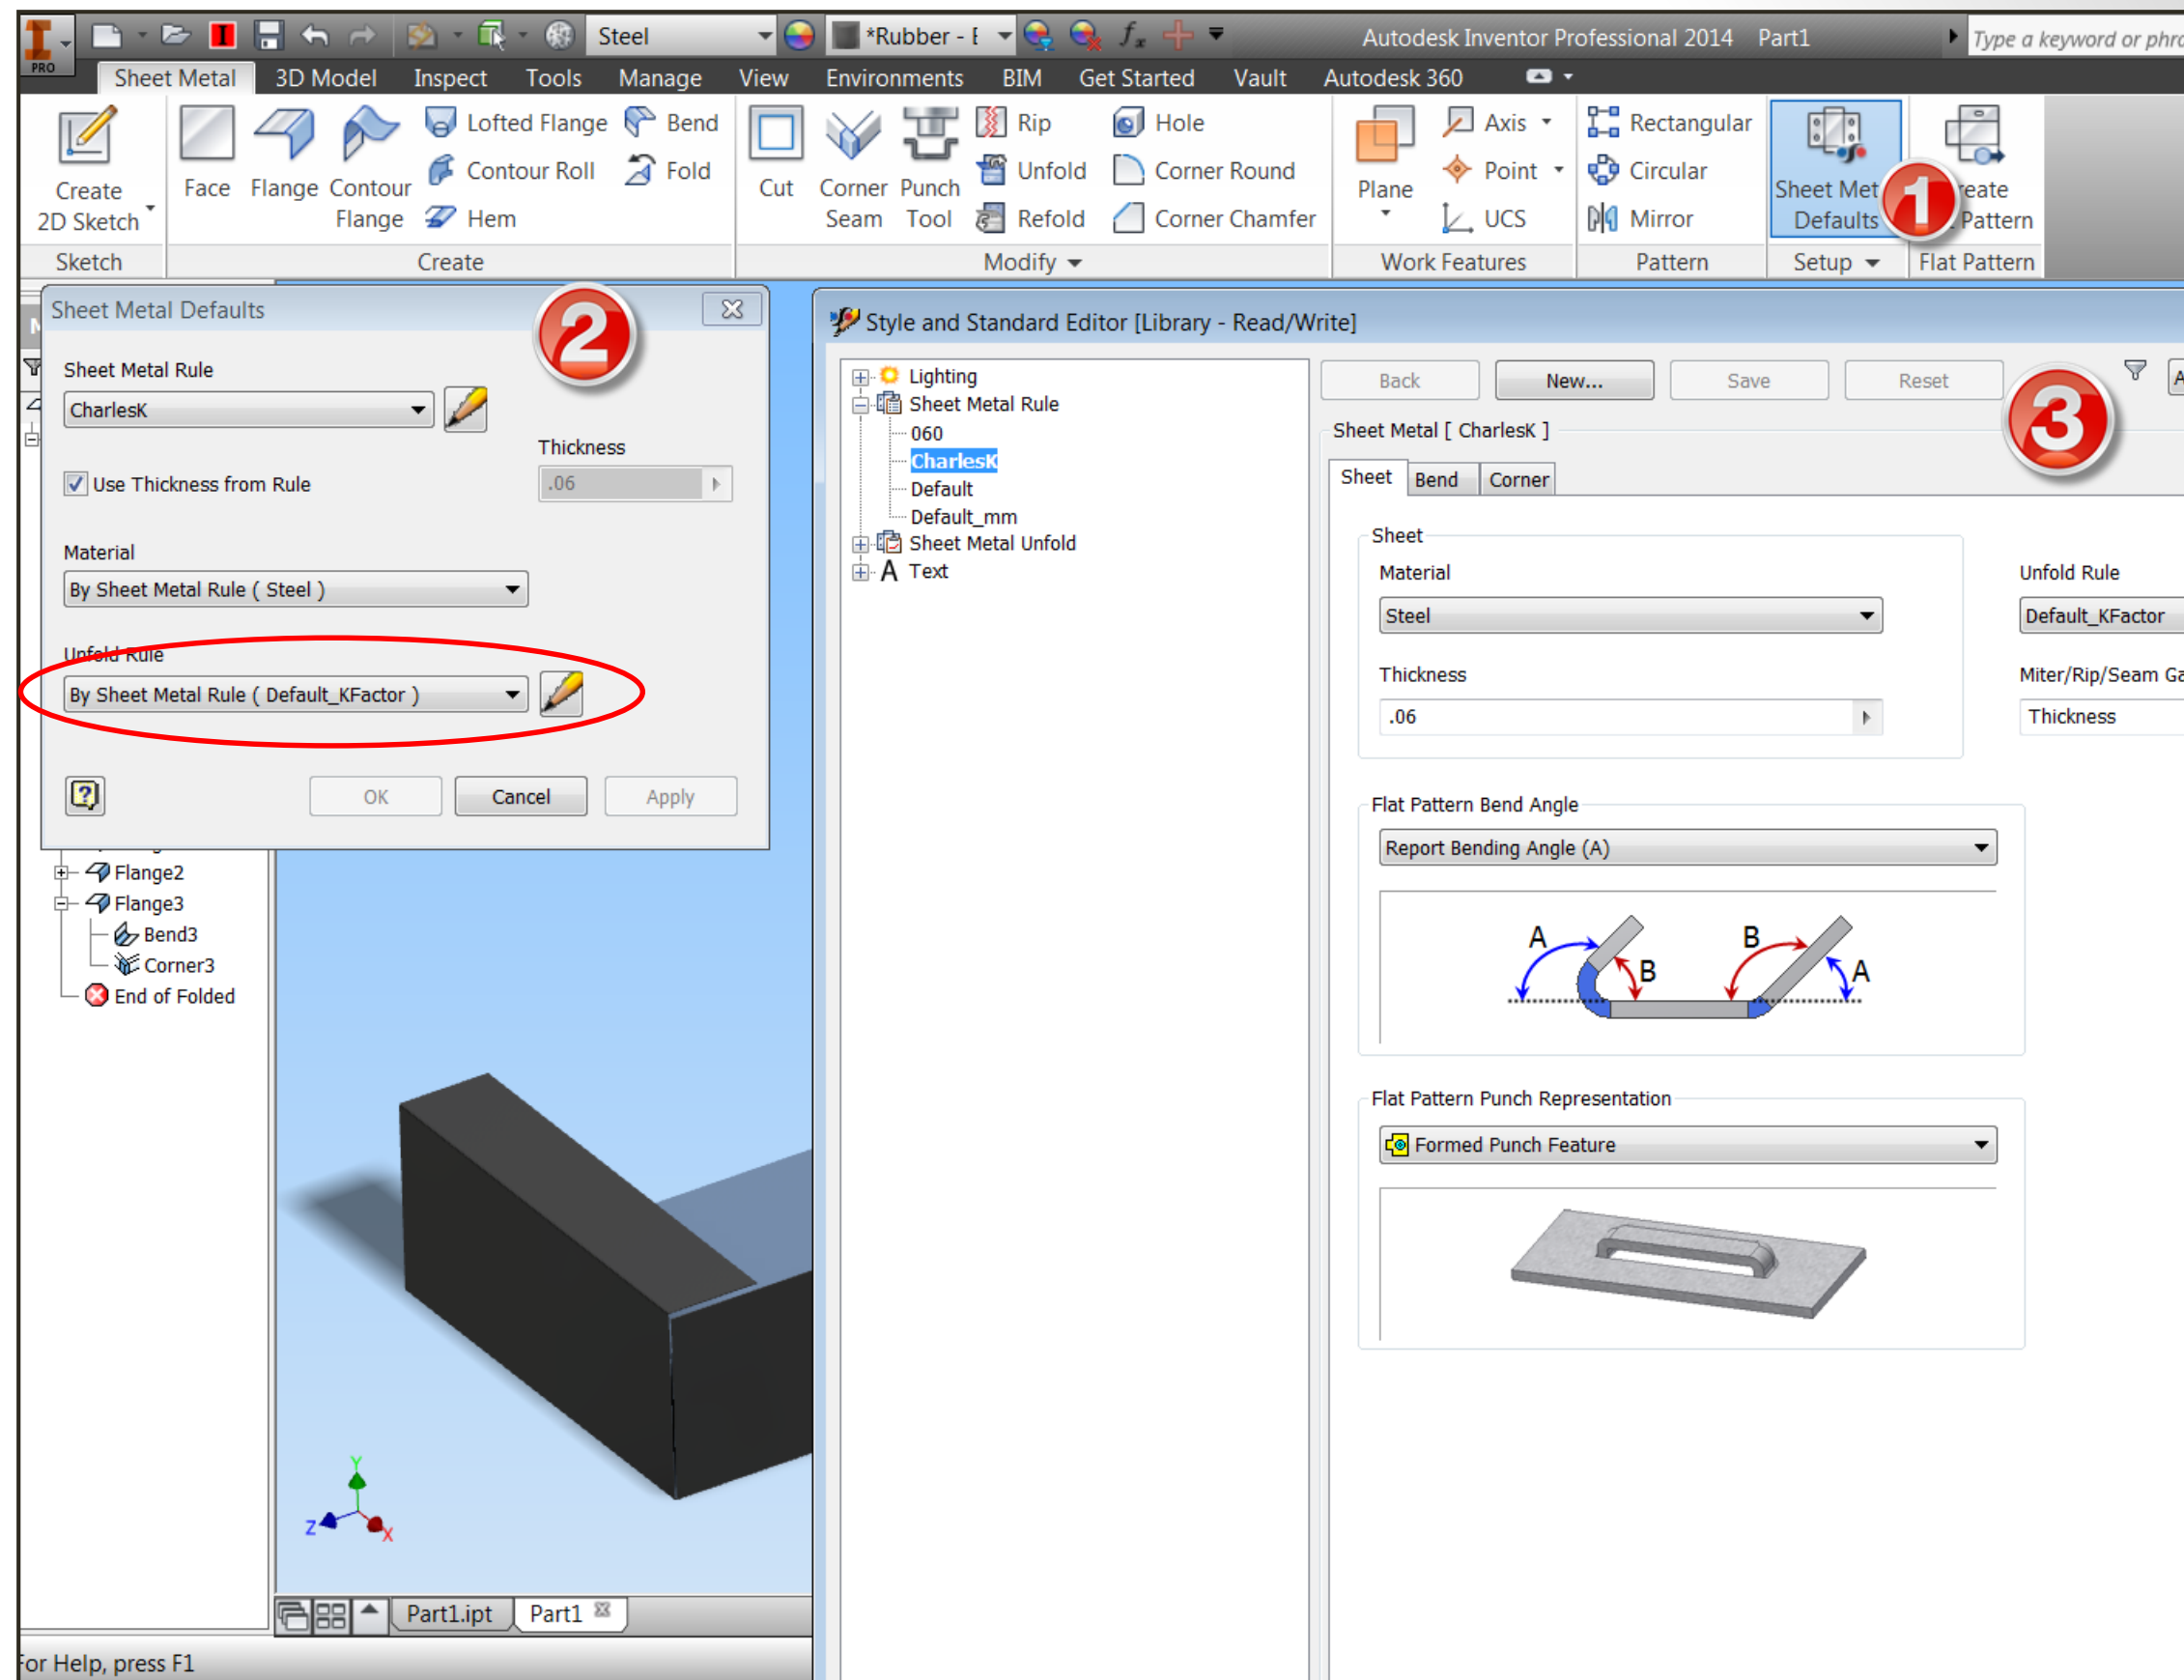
PRO Steel *Rubber - I Autodesk Inventor Professional 2014 Part1 Type a keyword or phra

Sheet Metal 3D Model Inspect Tools Manage View Environments BIM Get Started Vault Autodesk 360

Create 2D Sketch
Sketch

Face Flange Contour Flange Lofted Flange Contour Roll Hem Bend Fold
Create

Cut Corner Seam Punch Tool Rip Unfold Refold Hole Corner Round Corner Chamfer
Modify

Plane Axis Point UCS
Work Features

Rectangular Circular Mirror
Pattern

Sheet Met Defaults
Setup

1

reate Pattern
Flat Pattern

Sheet Metal Defaults

2

Sheet Metal Rule
CharlesK

Thickness
Use Thickness from Rule
.06

Material
By Sheet Metal Rule ( Steel )

Unfold Rule
By Sheet Metal Rule ( Default_KFactor )

OK Cancel Apply

Flange2
Flange3
Bend3
Corner3
End of Folded

Part1.ipt Part1

for Help, press F1

Style and Standard Editor [Library - Read/Write]

Lighting
Sheet Metal Rule
060
CharlesK
Default
Default_mm
Sheet Metal Unfold
A Text

Back New... Save Reset

3

Sheet Metal [ CharlesK ]

Sheet Bend Corner

Sheet
Material
Steel
Thickness
.06

Unfold Rule
Default_KFactor
Miter/Rip/Seam Ga
Thickness

Flat Pattern Bend Angle
Report Bending Angle (A)

A B B A

Flat Pattern Punch Representation
Formed Punch Feature